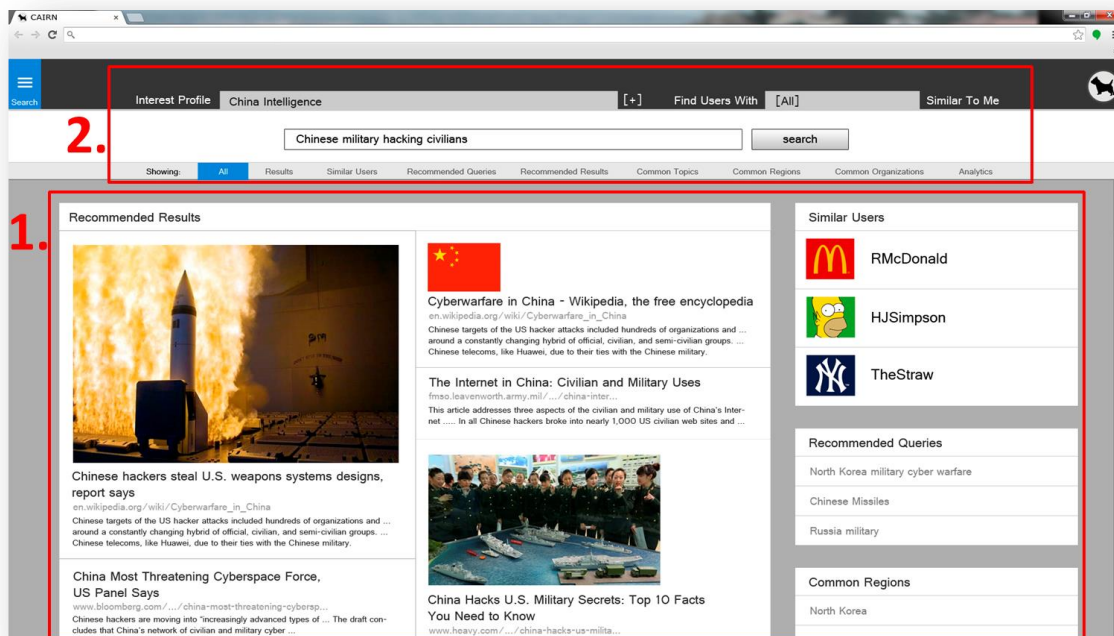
CAIRN

Search

Interest Profile China Intelligence [+] Find Users With [All] Similar To Me

2.

Chinese military hacking civilians

search

Showing: All Results Similar Users Recommended Queries Recommended Results Common Topics Common Regions Common Organizations Analytics

1.

Recommended Results

Chinese hackers steal U.S. weapons systems designs, report says
en.wikipedia.org/wiki/Cyberwarfare_in_China
Chinese targets of the US hacker attacks included hundreds of organizations and ... around a constantly changing hybrid of official, civilian, and semi-civilian groups. ... Chinese telecoms, like Huawei, due to their ties with the Chinese military.

China Most Threatening Cyberspace Force, US Panel Says
www.bloomberg.com/.../china-most-threatening-cybersp...
Chinese hackers are moving into "increasingly advanced types of ... The draft concludes that China's network of civilian and military cyber ...

Cyberwarfare in China - Wikipedia, the free encyclopedia
en.wikipedia.org/wiki/Cyberwarfare_in_China
Chinese targets of the US hacker attacks included hundreds of organizations and ... around a constantly changing hybrid of official, civilian, and semi-civilian groups. ... Chinese telecoms, like Huawei, due to their ties with the Chinese military.

The Internet in China: Civilian and Military Uses
fmso.leavenworth.army.mil/.../china-inter...
This article addresses three aspects of the civilian and military use of China's Internet ..... In all Chinese hackers broke into nearly 1,000 US civilian web sites and ...

China Hacks U.S. Military Secrets: Top 10 Facts You Need to Know
www.heavy.com/.../china-hacks-us-milita...

Similar Users
RMcDonald
HJSimpson
TheStraw

Recommended Queries
North Korea military cyber warfare
Chinese Missiles
Russia military

Common Regions
North Korea